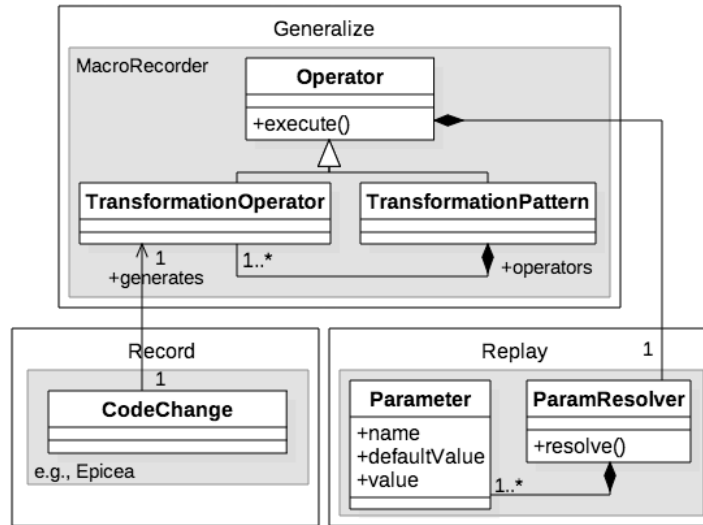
Generalize

MacroRecorder

Operator

+execute()

TransformationOperator

TransformationPattern

1

+generates

1..*

+operators

Record

1

CodeChange

e.g., Epicea

Replay

1

Parameter

+name
+defaultValue
+value

ParamResolver

+resolve()

1..*